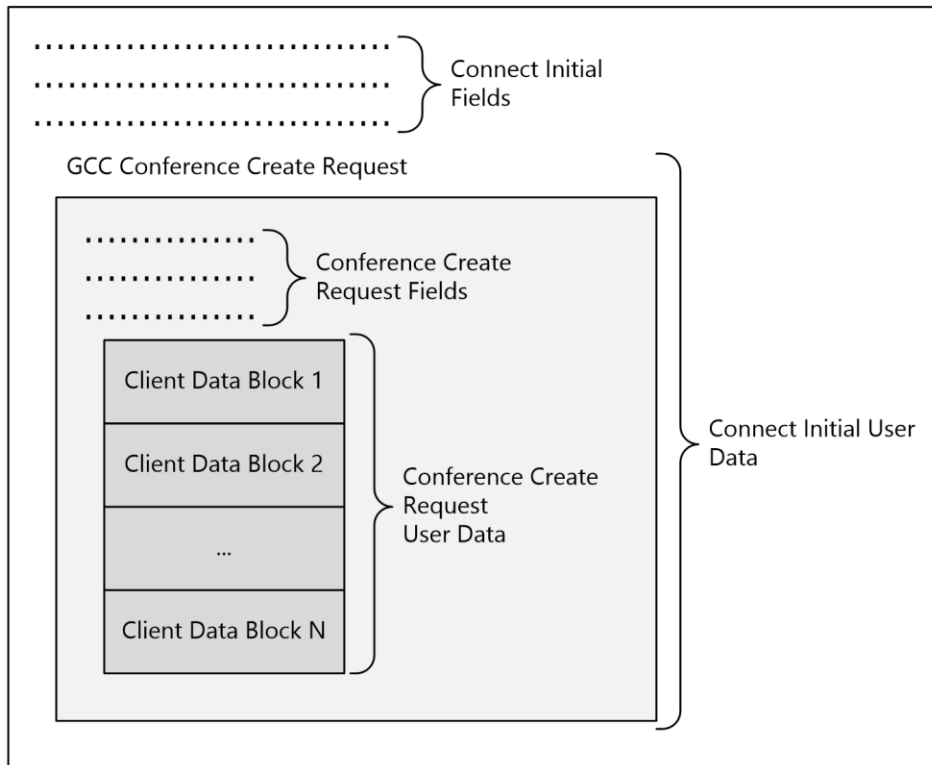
Connect Initial Fields

GCC Conference Create Request

Conference Create Request Fields

Client Data Block 1

Client Data Block 2

...

Client Data Block N

Conference Create Request User Data

Connect Initial User Data